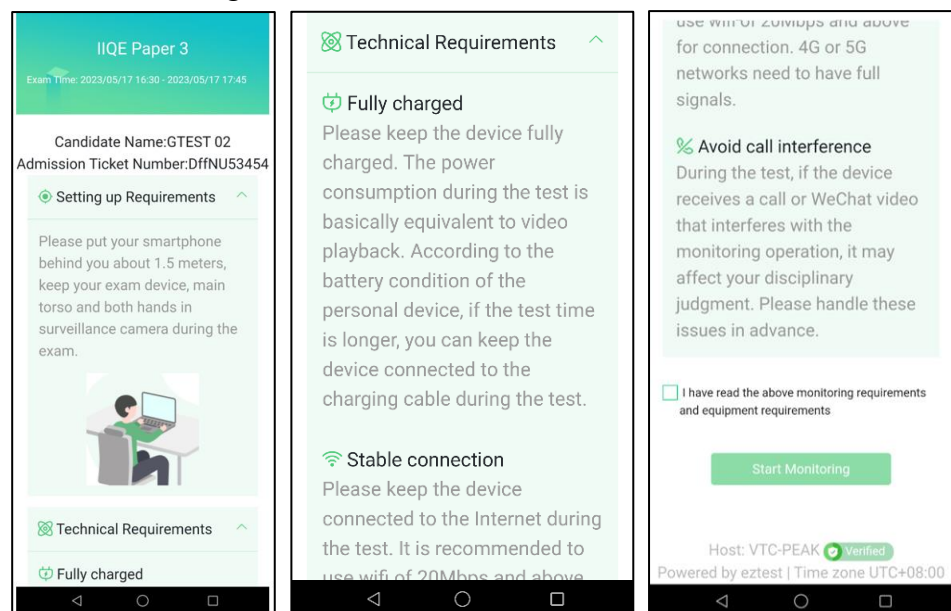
IIQE Paper 3

Exam Time: 2023/05/17 16:30 - 2023/05/17 17:45

Candidate Name:GTEST 02
Admission Ticket Number:DffNU53454

Setting up Requirements

Please put your smartphone behind you about 1.5 meters, keep your exam device, main torso and both hands in surveillance camera during the exam.

Technical Requirements

Fully charged

Technical Requirements

Fully charged
Please keep the device fully charged. The power consumption during the test is basically equivalent to video playback. According to the battery condition of the personal device, if the test time is longer, you can keep the device connected to the charging cable during the test.

Stable connection
Please keep the device connected to the Internet during the test. It is recommended to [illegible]

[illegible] for connection. 4G or 5G networks need to have full signals.

Avoid call interference
During the test, if the device receives a call or WeChat video that interferes with the monitoring operation, it may affect your disciplinary judgment. Please handle these issues in advance.

I have read the above monitoring requirements and equipment requirements

Start Monitoring

Host: VTC-PEAK Verified
Powered by eztest | Time zone UTC+08:00